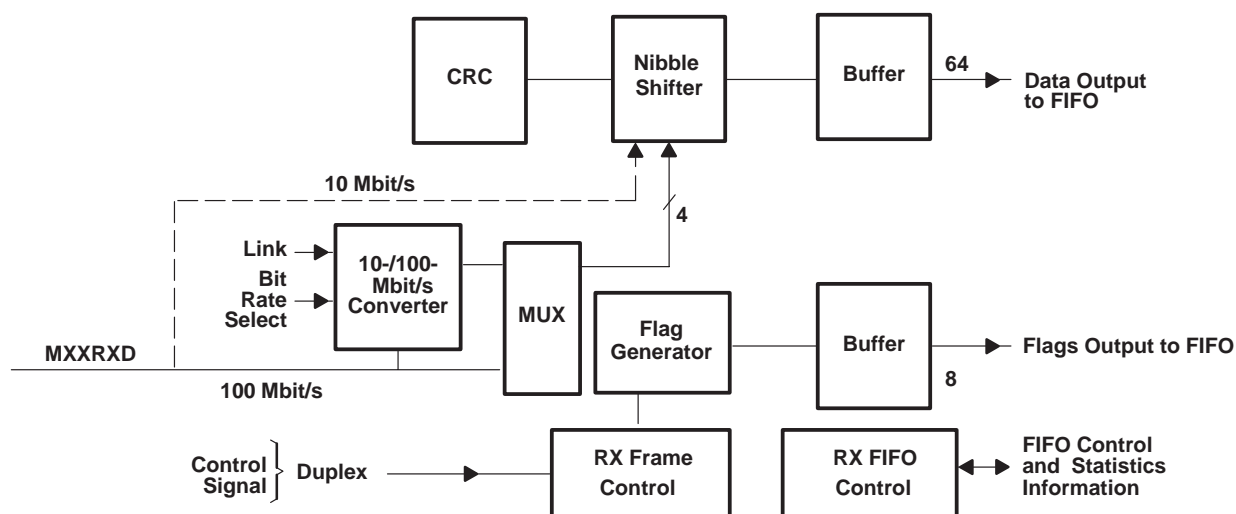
CRC

Nibble Shifter

Buffer

64

Data Output to FIFO

10 Mbit/s

4

Link

Bit Rate Select

10-/100-Mbit/s Converter

MUX

Flag Generator

Buffer

Flags Output to FIFO

MXXRXD

8

100 Mbit/s

Control Signal

Duplex

RX Frame Control

RX FIFO Control

FIFO Control and Statistics Information